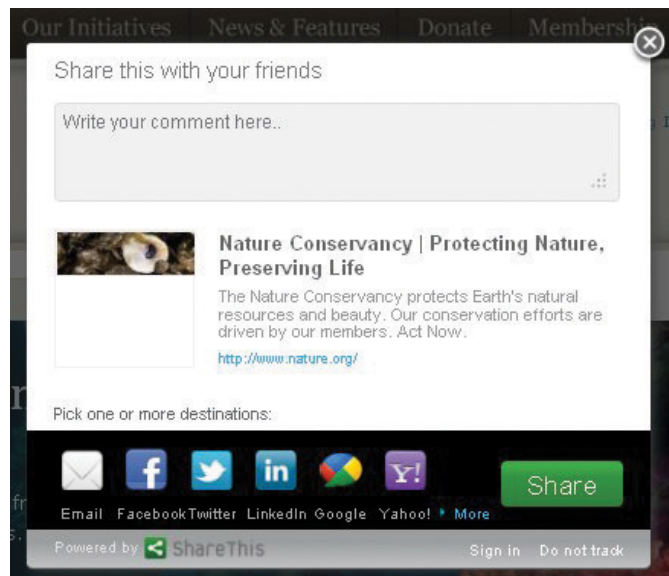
Our Initiatives News & Features Donate Membership

Share this with your friends

Write your comment here..

Nature Conservancy | Protecting Nature, Preserving Life

The Nature Conservancy protects Earth's natural resources and beauty. Our conservation efforts are driven by our members. Act Now.

http://www.nature.org/

Pick one or more destinations:

Email Facebook Twitter LinkedIn Google Yahoo! More

Share

Powered by ShareThis

Sign in Do not track